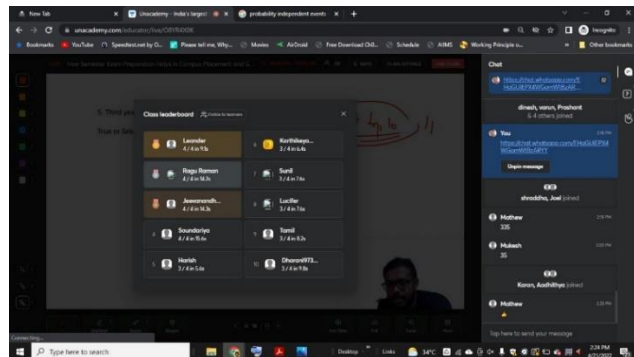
New Tab
Unacademy - India's largest
probability independent events
unacademy.com/educator/live/OBYRDIDK
Incognito
Bookmarks
YouTube
Speedtest.net by O...
Please tell me, Why...
Movies
AirDroid
Free Download Onli...
Schedule
AIIMS
Working Principle o...
Other bookmarks

5. Third ye
True or fals

Class leaderboard
Leander
4 / 4 in 9.1s
Karthikeya...
3 / 4 in 6.4s
Ragu Raman
4 / 4 in 14.3s
Sunil
3 / 4 in 7.4s
Jeevanandh...
4 / 4 in 14.3s
Lucifer
3 / 4 in 7.6s
Soundariya
4 / 4 in 15.6s
Tamil
3 / 4 in 8.3s
Harish
3 / 4 in 5.6s
Dharani973...
3 / 4 in 9.8s
1
2
3
4
5
6
7
8
9
10

Chat
https://chat.whatsapp.com/I HaGU8J9IMWGemWBJuAR...
dinesh, varun, Prashant & 4 others joined
You
https://chat.whatsapp.com/I HaGU8J9IMWGemWBJuARYT
Unpin message
shraddha, Joel joined
Mathew
105
Mukesh
35
Karan, Aadhithya joined
Mathew
Tap here to send your message

Type here to search
Desktop
Links
34°C
2:24 PM